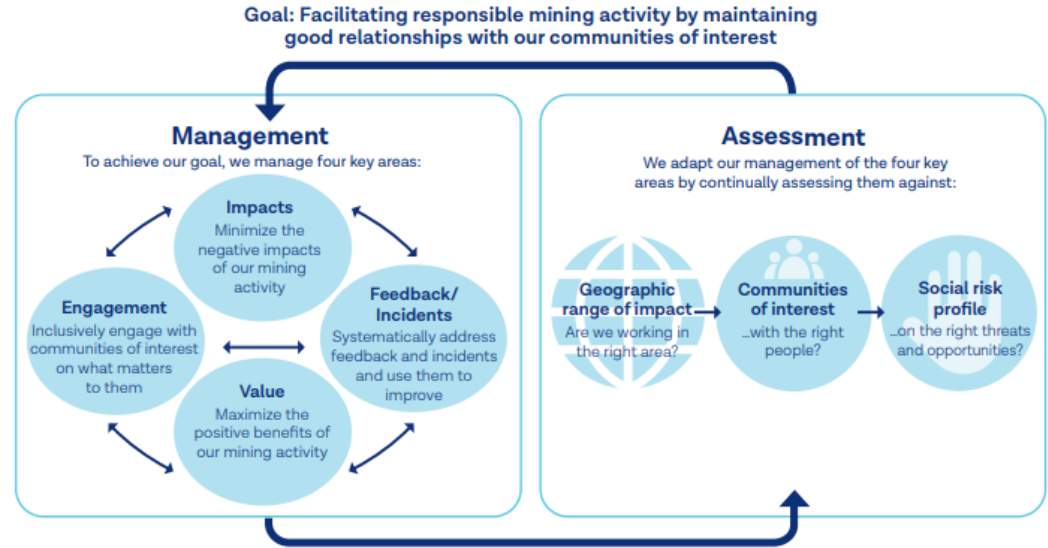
Goal: Facilitating responsible mining activity by maintaining good relationships with our communities of interest

Management
To achieve our goal, we manage four key areas:

Impacts
Minimize the negative impacts of our mining activity

Engagement
Inclusively engage with communities of interest on what matters to them

Feedback/ Incidents
Systematically address feedback and incidents and use them to improve

Value
Maximize the positive benefits of our mining activity

Assessment
We adapt our management of the four key areas by continually assessing them against:

Geographic range of impact
Are we working in the right area?

Communities of interest
...with the right people?

Social risk profile
...on the right threats and opportunities?